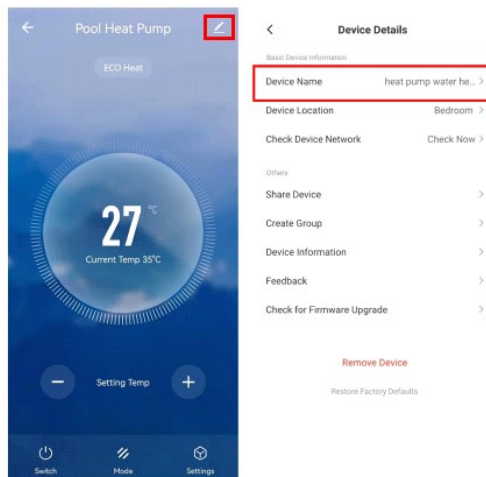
Pool Heat Pump

ECO Heat

27 °C

Current Temp 35°C

Setting Temp

Switch

Mode

Settings

Device Details

Basic Device Information

Device Name heat pump water he...

Device Location Bedroom

Check Device Network Check Now

Others

Share Device

Create Group

Device Information

Feedback

Check for Firmware Upgrade

Remove Device

Restore Factory Defaults